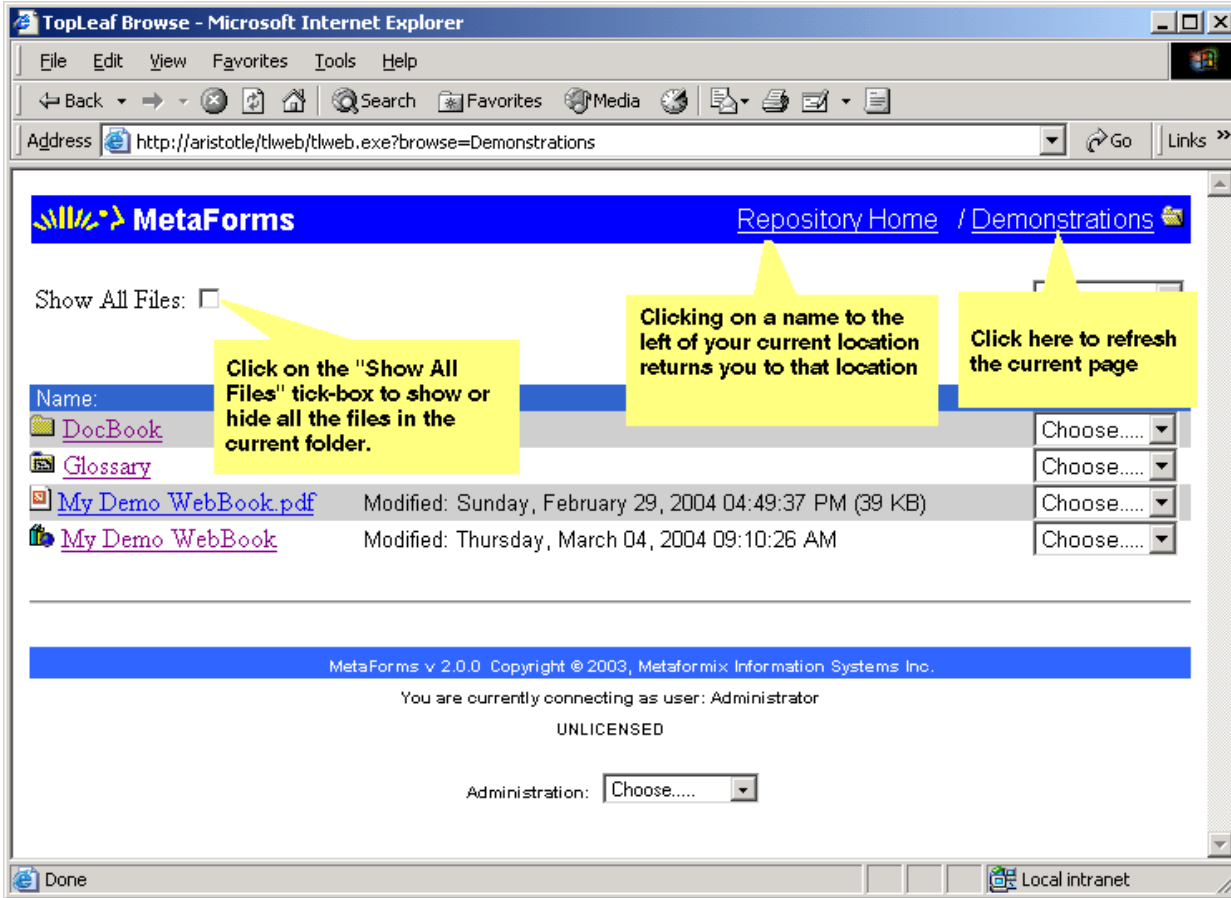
TopLeaf Browse - Microsoft Internet Explorer

File Edit View Favorites Tools Help

Back Search Favorites Media

Address http://aristotle/tlweb/tlweb.exe?browse=Demonstrations Go Links

MetaForms Repository Home / Demonstrations

Show All Files:

Clicking on a name to the left of your current location returns you to that location

Click here to refresh the current page

Click on the "Show All Files" tick-box to show or hide all the files in the current folder.

Name:

DocBook Choose.....

Glossary Choose.....

My Demo WebBook.pdf Modified: Sunday, February 29, 2004 04:49:37 PM (39 KB) Choose.....

My Demo WebBook Modified: Thursday, March 04, 2004 09:10:26 AM Choose.....

MetaForms v 2.0.0 Copyright © 2003, Metaformix Information Systems Inc.

You are currently connecting as user: Administrator

UNLICENSED

Administration: Choose.....

Done Local intranet